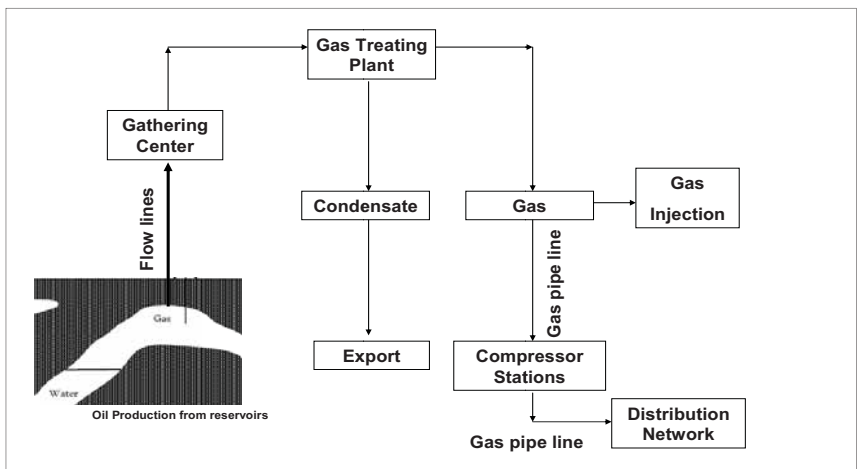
Gas Treating Plant

Gathering Center

Flow lines

Condensate

Gas

Gas Injection

Gas pipe line

Gas

Water

Oil Production from reservoirs

Export

Compressor Stations

Distribution Network

Gas pipe line